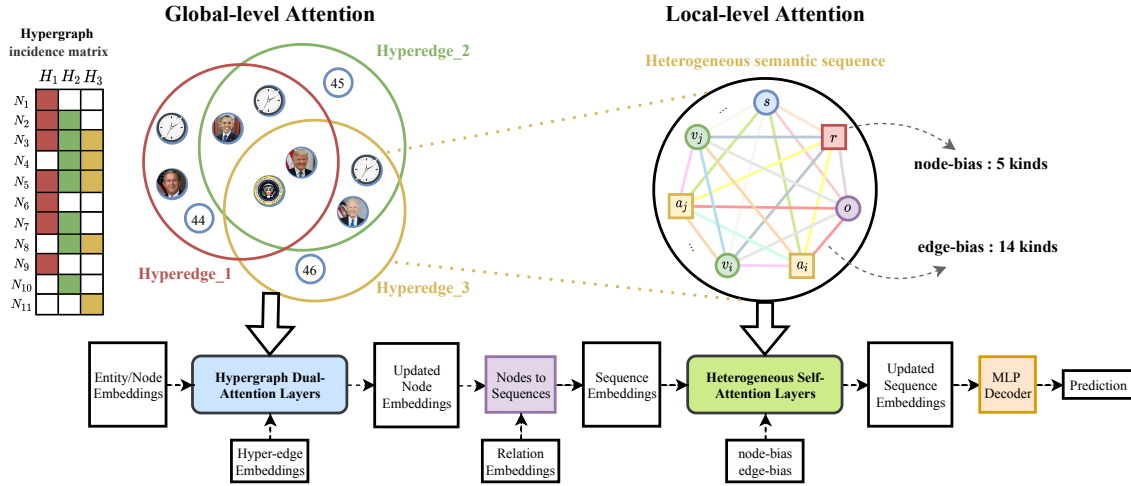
Global-level Attention

Local-level Attention

Hypergraph incidence matrix

$H_1$ $H_2$ $H_3$

$N_1$
$N_2$
$N_3$
$N_4$
$N_5$
$N_6$
$N_7$
$N_8$
$N_9$
$N_{10}$
$N_{11}$

Hyperedge_2

45

44

46

Hyperedge_1

Hyperedge_3

Heterogeneous semantic sequence

$s$

$v_j$

$r$

$a_j$

$o$

$v_i$

$a_i$

node-bias : 5 kinds

edge-bias : 14 kinds

Entity/Node Embeddings

Hypergraph Dual-Attention Layers

Hyper-edge Embeddings

Updated Node Embeddings

Nodes to Sequences

Relation Embeddings

Sequence Embeddings

Heterogeneous Self-Attention Layers

node-bias edge-bias

Updated Sequence Embeddings

MLP Decoder

Prediction